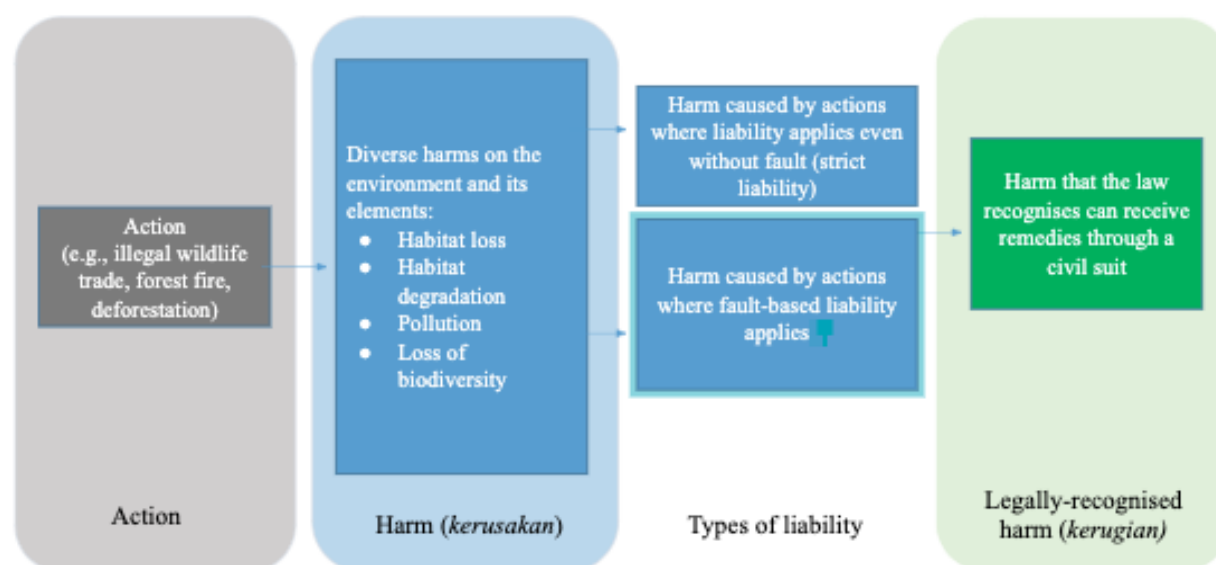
Action
(e.g., illegal wildlife trade, forest fire, deforestation)

Action

Diverse harms on the environment and its elements:
- Habitat loss
- Habitat degradation
- Pollution
- Loss of biodiversity

Harm (*kerusakan*)

Harm caused by actions where liability applies even without fault (strict liability)

Harm caused by actions where fault-based liability applies

Types of liability

Harm that the law recognises can receive remedies through a civil suit

Legally-recognised harm (*kerugian)*